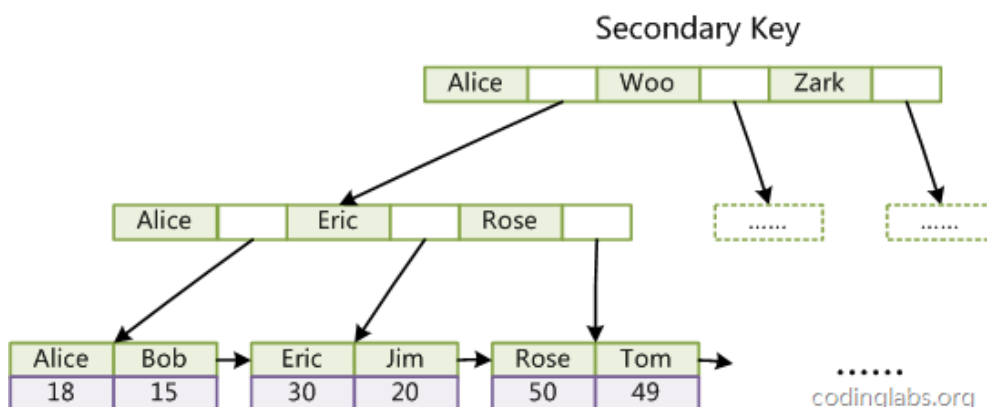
Secondary Key

| Alice | | Woo | | Zark | |
|---|---|---|---|---|---|

......

......

| Alice | | Eric | | Rose | |
|---|---|---|---|---|---|

| Alice | Bob |
|---|---|
| 18 | 15 |

| Eric | Jim |
|---|---|
| 30 | 20 |

| Rose | Tom |
|---|---|
| 50 | 49 |

......

codinglabs.org